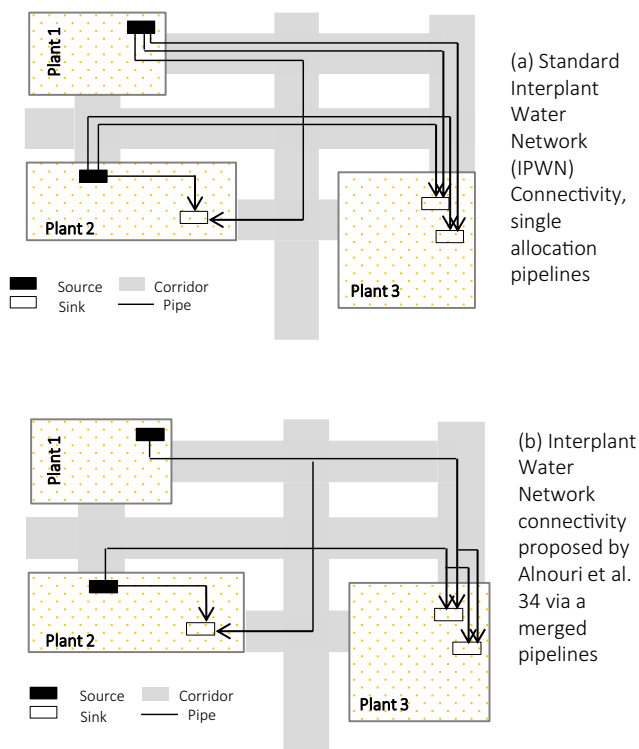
Plant 1

Plant 2

Plant 3

Source
Sink
Corridor
Pipe

(a) Standard Interplant Water Network (IPWN) Connectivity, single allocation pipelines

Plant 1

Plant 2

Plant 3

Source
Sink
Corridor
Pipe

(b) Interplant Water Network connectivity proposed by Alnouri et al. 34 via a merged pipelines